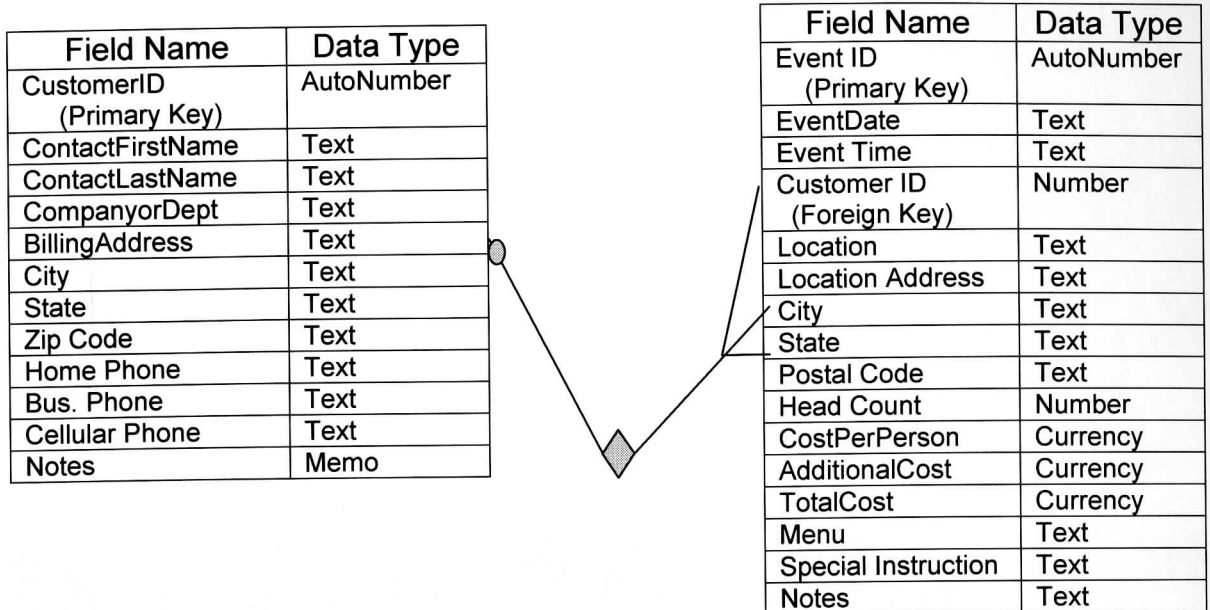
| Field Name | Data Type |
|---|---|
| CustomerID (Primary Key) | AutoNumber |
| ContactFirstName | Text |
| ContactLastName | Text |
| CompanyorDept | Text |
| BillingAddress | Text |
| City | Text |
| State | Text |
| Zip Code | Text |
| Home Phone | Text |
| Bus. Phone | Text |
| Cellular Phone | Text |
| Notes | Memo |

| Field Name | Data Type |
|---|---|
| Event ID (Primary Key) | AutoNumber |
| EventDate | Text |
| Event Time | Text |
| Customer ID (Foreign Key) | Number |
| Location | Text |
| Location Address | Text |
| City | Text |
| State | Text |
| Postal Code | Text |
| Head Count | Number |
| CostPerPerson | Currency |
| AdditionalCost | Currency |
| TotalCost | Currency |
| Menu | Text |
| Special Instruction | Text |
| Notes | Text |